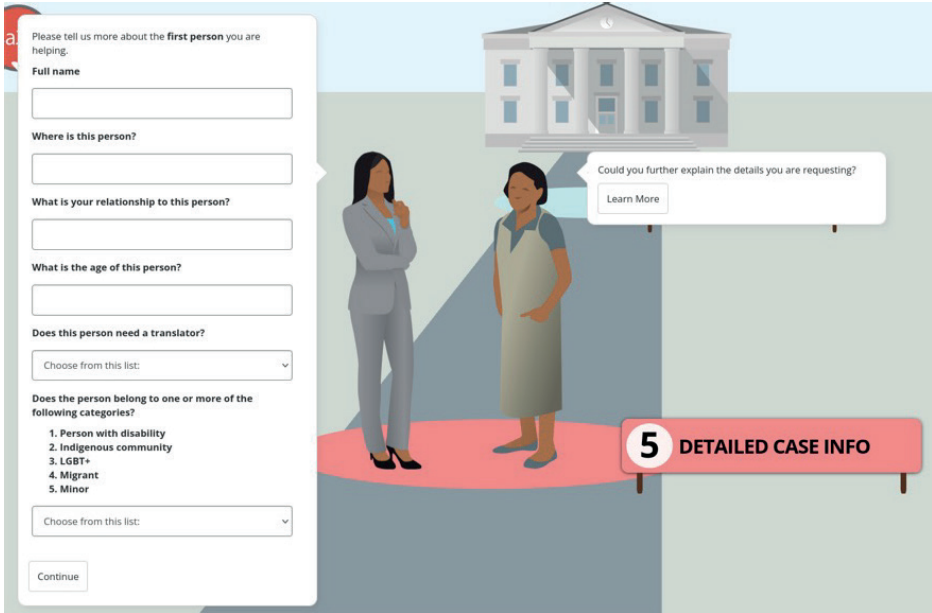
Please tell us more about the **first person** you are helping.

**Full name**

**Where is this person?**

**What is your relationship to this person?**

**What is the age of this person?**

**Does this person need a translator?**

Choose from this list:

**Does the person belong to one or more of the following categories?**

1. Person with disability
2. Indigenous community
3. LGBT+
4. Migrant
5. Minor

Choose from this list:

Continue

Could you further explain the details you are requesting?

Learn More

5 DETAILED CASE INFO